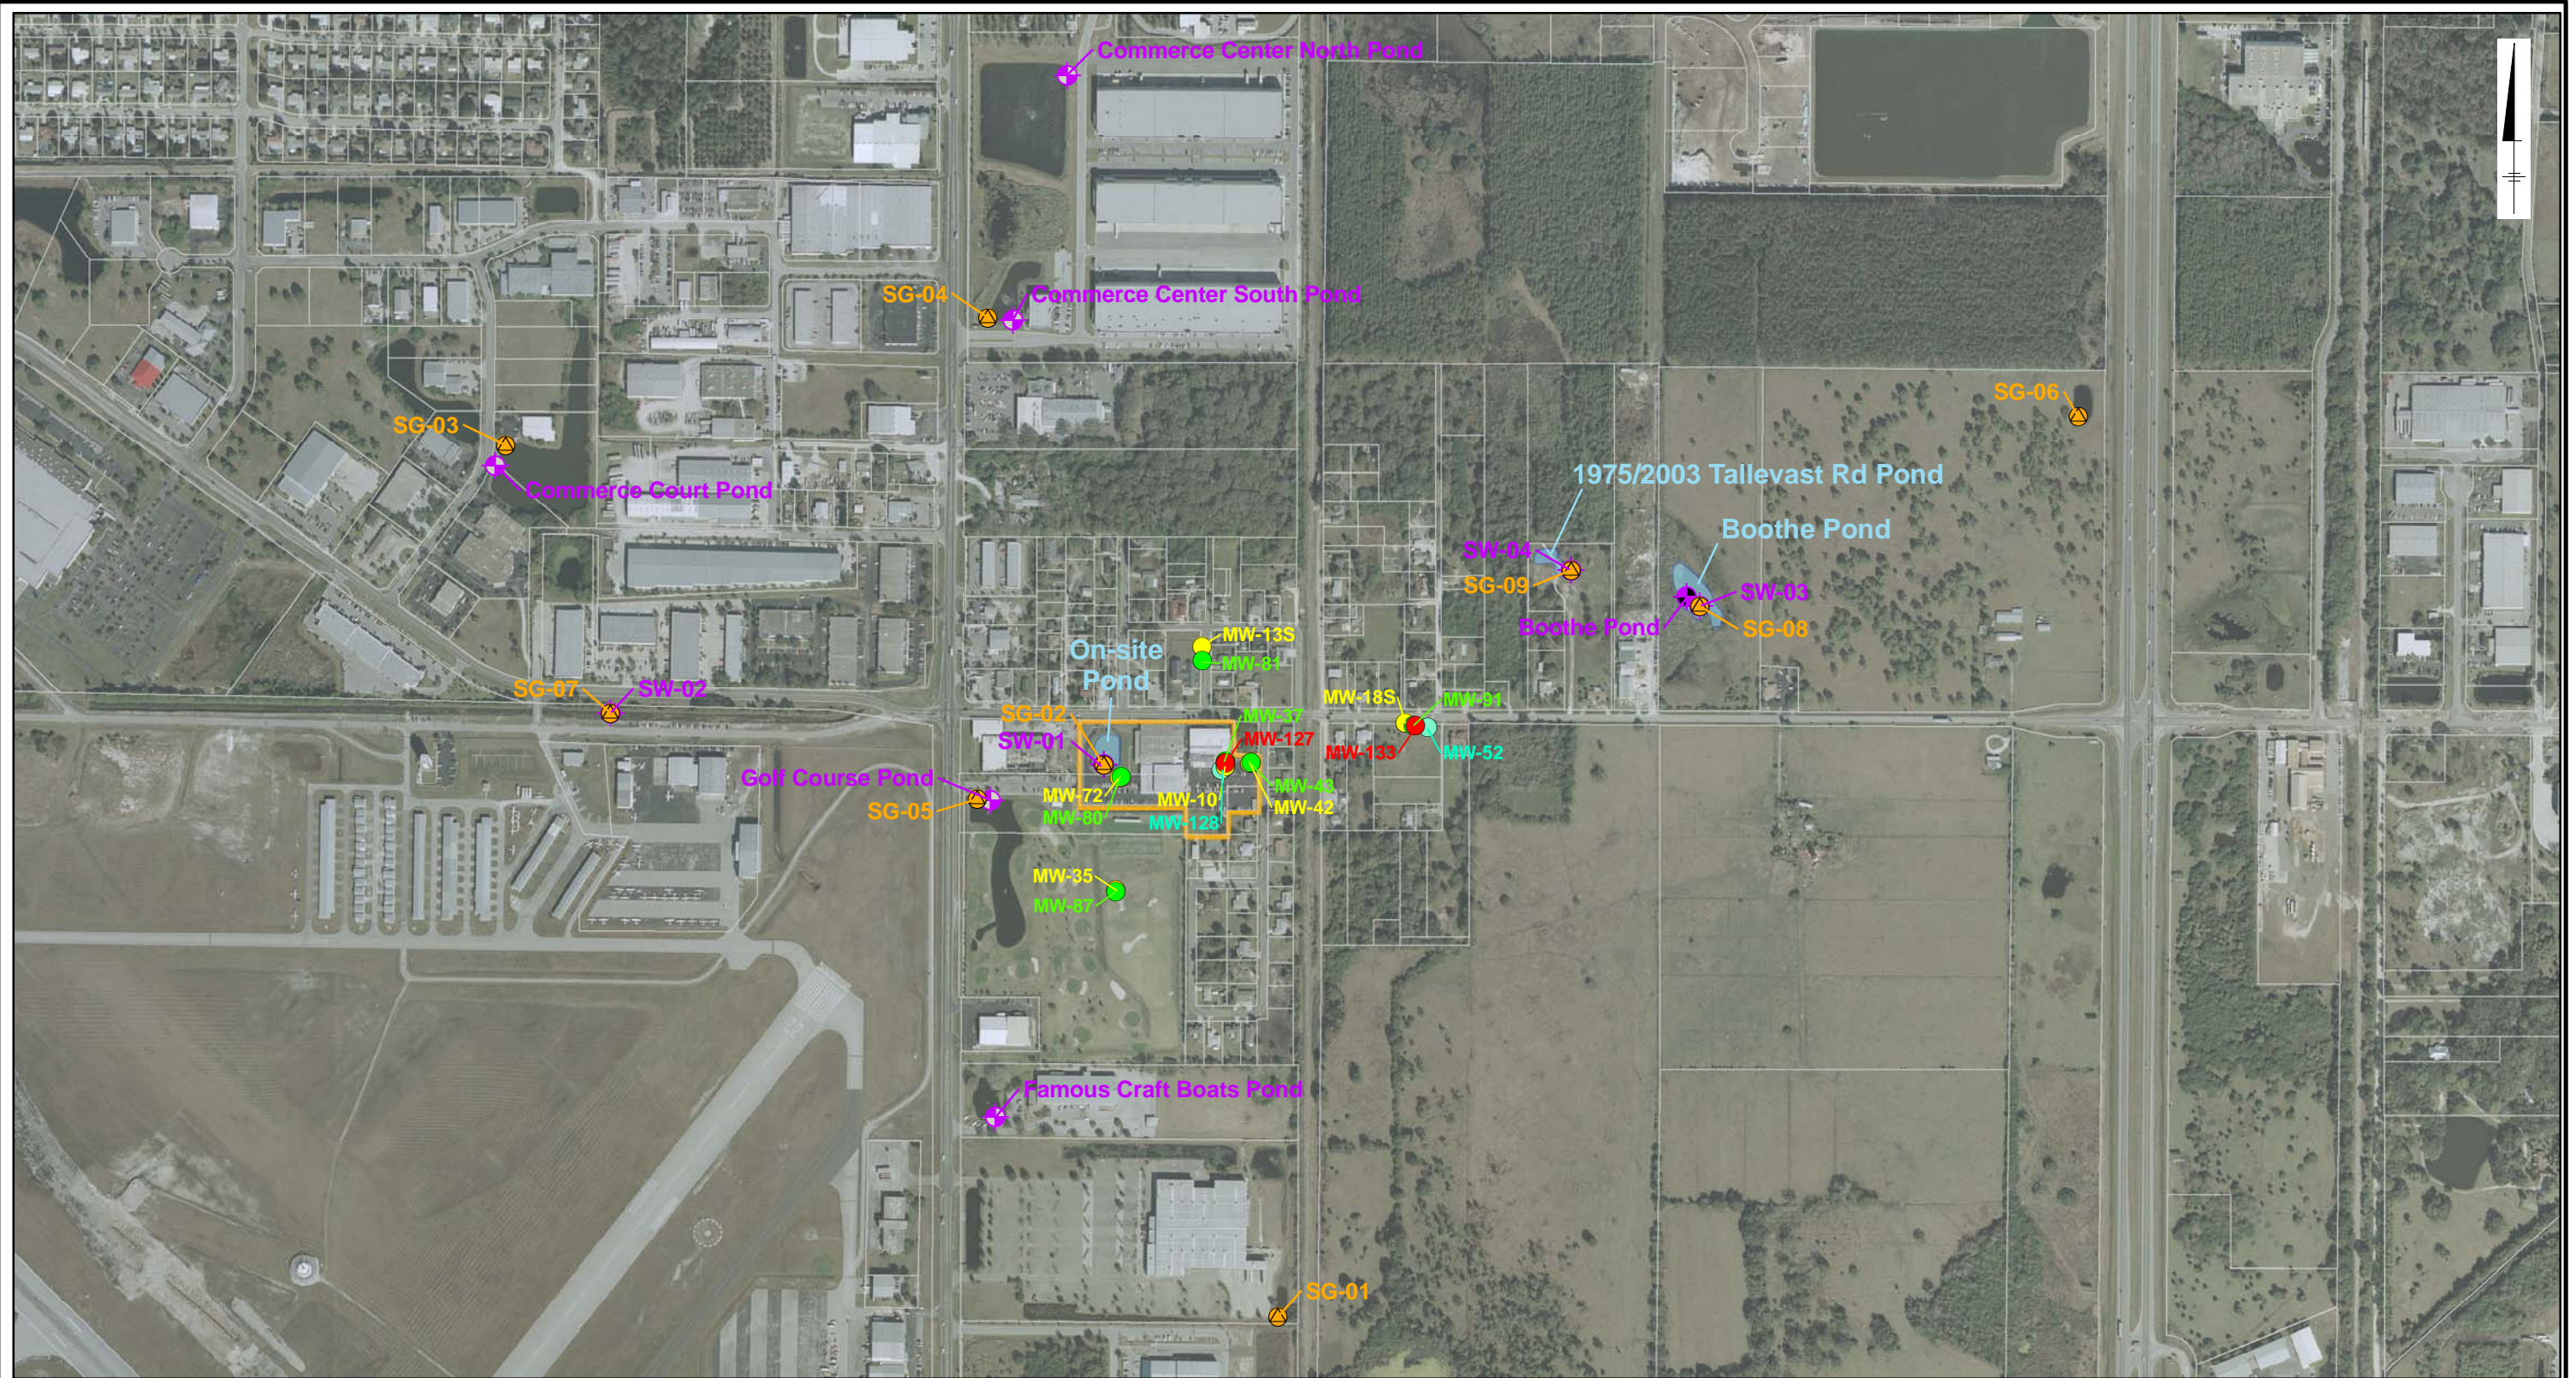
Commerce Center North Pond

SG-04
Commerce Center South Pond

SG-06

SG-03
Commerce Court Pond

1975/2003 Tallevast Rd Pond

Boothe Pond

SW-04
SG-09

SW-03
Boothe Pond
SG-08

MW-13S
MW-81

On-site Pond

SG-07
SW-02

SG-02
SW-01

MW-37
MW-127

MW-18S
MW-91
MW-133
MW-52

Golf Course Pond
SG-05

MW-72
MW-80
MW-10
MW-128
MW-43
MW-42

MW-35
MW-87

Famous Craft Boats Pond

SG-01